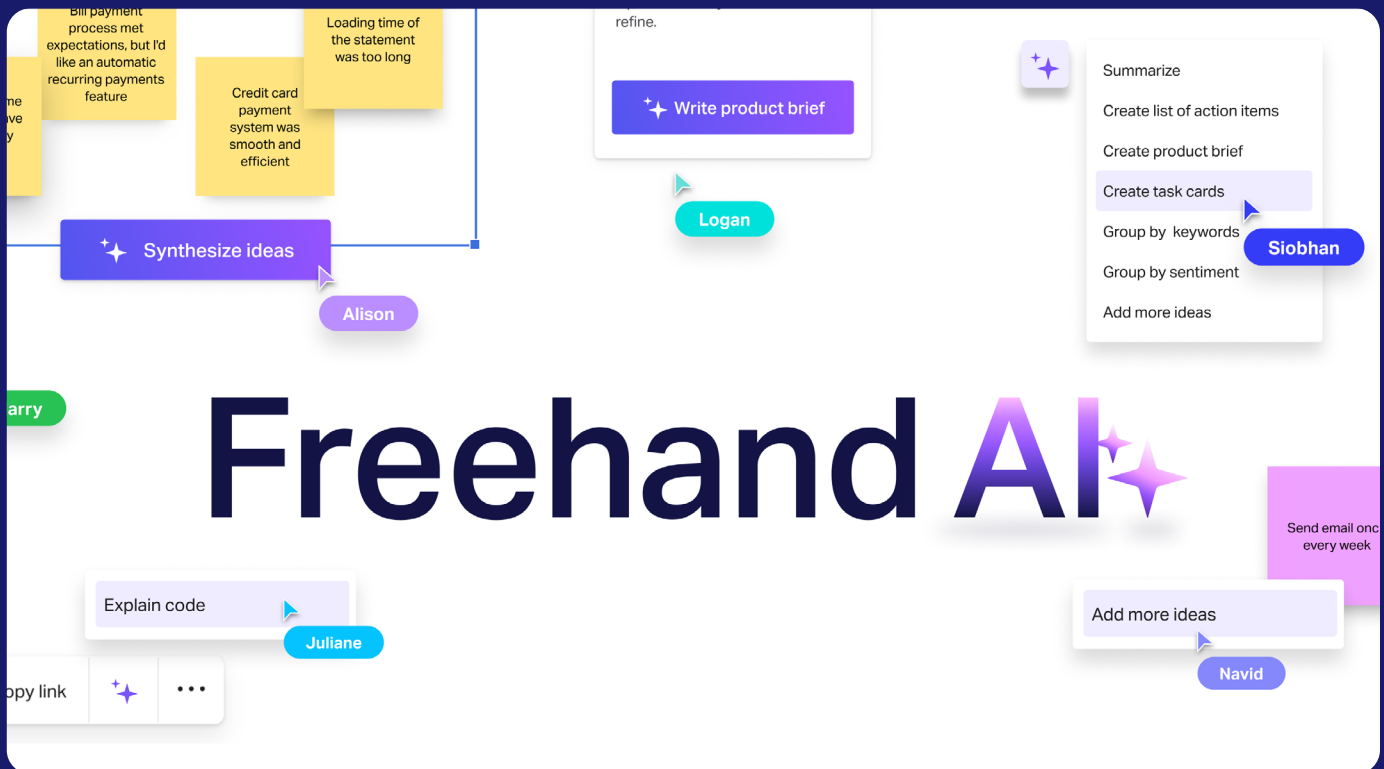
me
ave
y

Bill payment process met expectations, but I'd like an automatic recurring payments feature

Credit card payment system was smooth and efficient

Loading time of the statement was too long

Synthesize ideas

Alison

refine.

Write product brief

Logan

Summarize
Create list of action items
Create product brief
Create task cards
Group by keywords
Group by sentiment
Add more ideas

Siobhan

arry

Freehand AI

Send email onc every week

Explain code

Juliane

Add more ideas

Navid

opy link